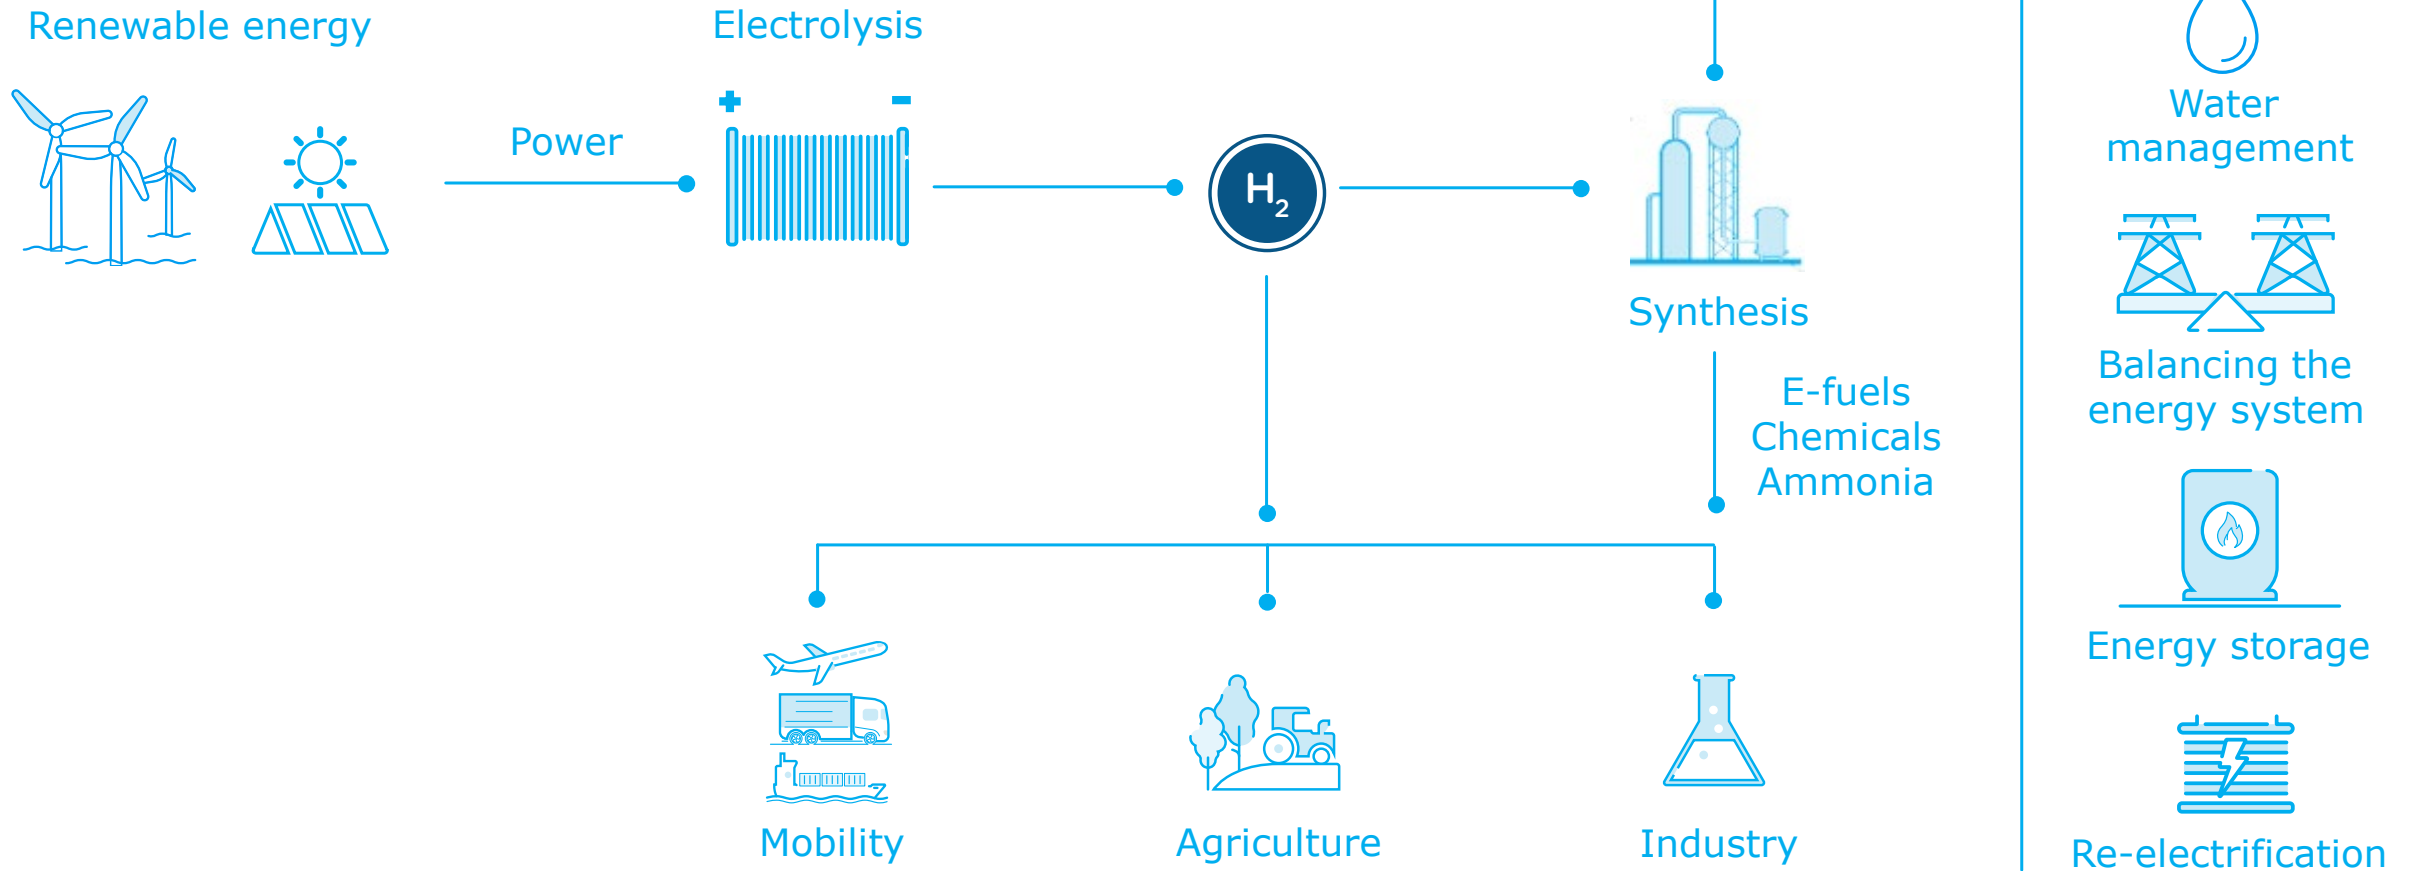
Renewable energy

Power

Electrolysis

+ -

$H_2$

Synthesis

E-fuels
Chemicals
Ammonia

Mobility

Agriculture

Industry

Water management

Balancing the energy system

Energy storage

Re-electrification